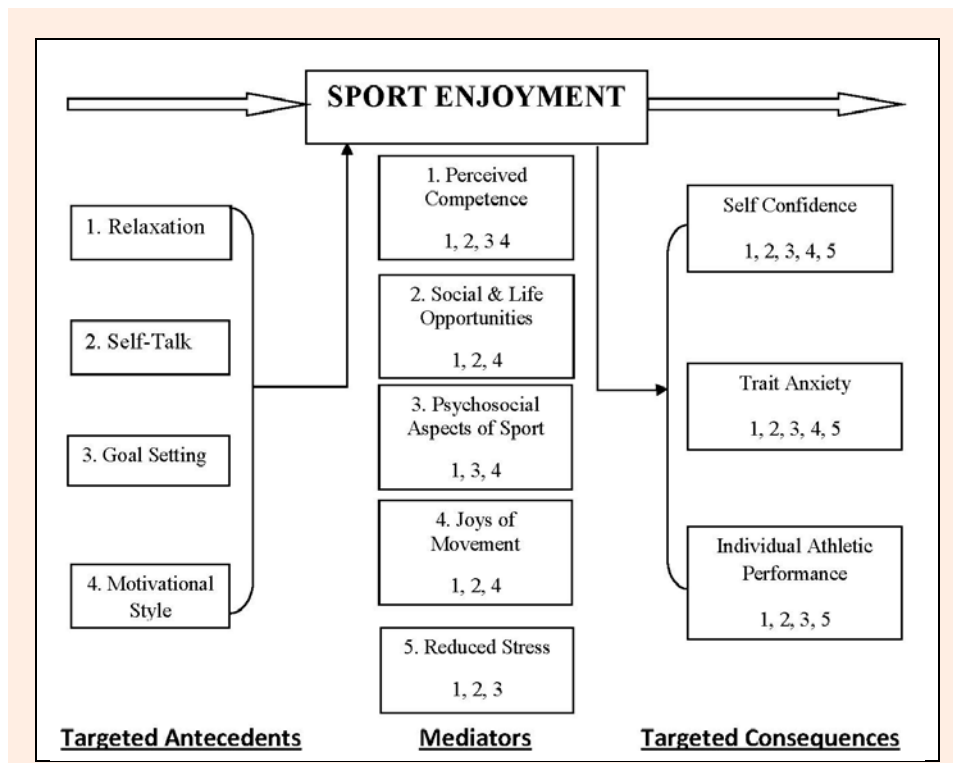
SPORT ENJOYMENT

1. Relaxation

2. Self-Talk

3. Goal Setting

4. Motivational Style

1. Perceived Competence

1, 2, 3 4

2. Social & Life Opportunities

1, 2, 4

3. Psychosocial Aspects of Sport

1, 3, 4

4. Joys of Movement

1, 2, 4

5. Reduced Stress

1, 2, 3

Self Confidence

1, 2, 3, 4, 5

Trait Anxiety

1, 2, 3, 4, 5

Individual Athletic Performance

1, 2, 3, 5

Targeted Antecedents

Mediators

Targeted Consequences